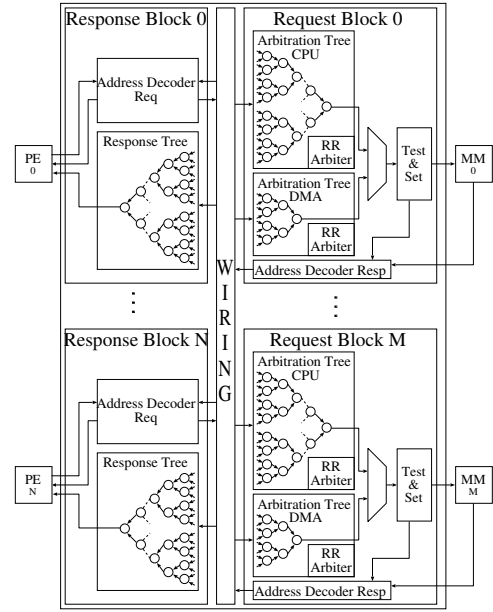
Response Block 0

Address Decoder Req

Response Tree

PE 0

Request Block 0

Arbitration Tree CPU

RR Arbiter

Arbitration Tree DMA

RR Arbiter

Test & Set

MM 0

Address Decoder Resp

W I R I N G

⋮

⋮

Response Block N

Address Decoder Req

Response Tree

PE N

Request Block M

Arbitration Tree CPU

RR Arbiter

Arbitration Tree DMA

RR Arbiter

Test & Set

MM M

Address Decoder Resp